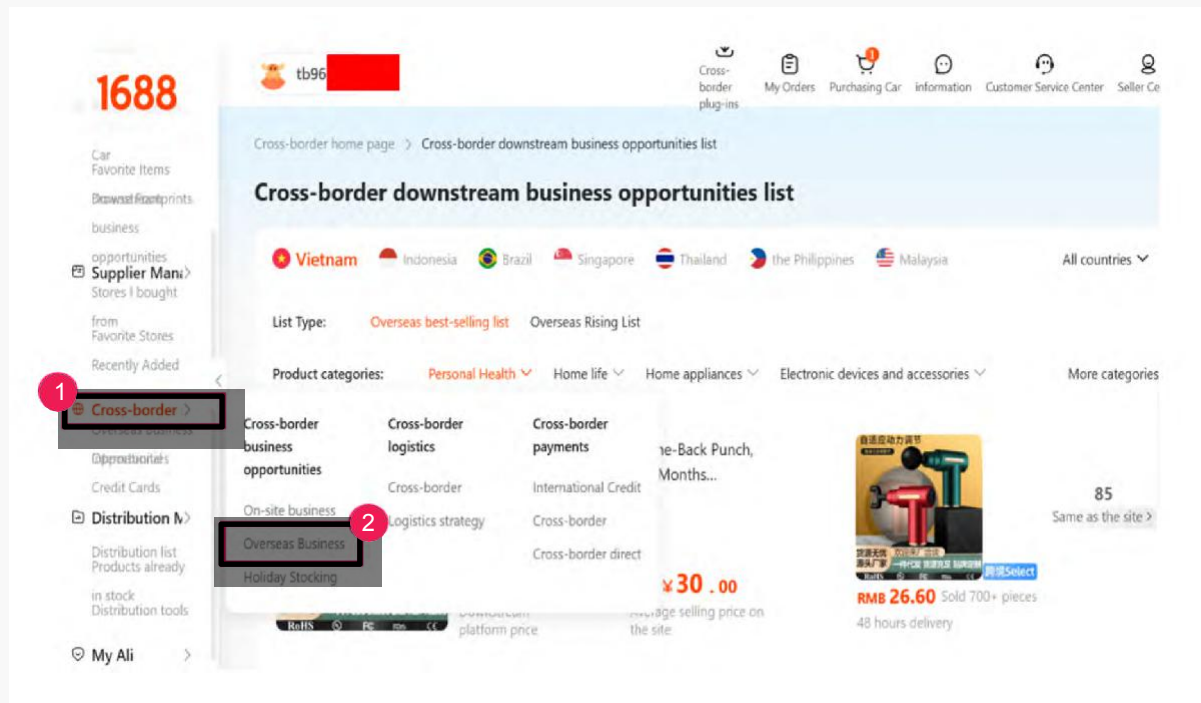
1688

Car
Favorite Items
Browsed footprints
business
opportunities
Supplier Mana
Stores I bought
from
Favorite Stores
Recently Added
1
Cross-border
Overseas business
Opportunities
Credit Cards
Distribution M
Distribution list
Products already
in stock
Distribution tools
My Ali

tb96

Cross-border plug-ins
My Orders
Purchasing Car
information
Customer Service Center
Seller Ce

Cross-border home page > Cross-border downstream business opportunities list

Cross-border downstream business opportunities list

Vietnam
Indonesia
Brazil
Singapore
Thailand
the Philippines
Malaysia
All countries

List Type: Overseas best-selling list Overseas Rising List

Product categories: Personal Health Home life Home appliances Electronic devices and accessories More categories

Cross-border business opportunities
On-site business
2
Overseas Business
Holiday Stocking

Cross-border logistics
Cross-border
Logistics strategy

Cross-border payments
International Credit
Cross-border
Cross-border direct

ne-Back Punch, Months...

¥30.00
Downstream platform price
Average selling price on the site

RMB 26.60 Sold 700+ pieces
48 hours delivery
Select

85
Same as the site >